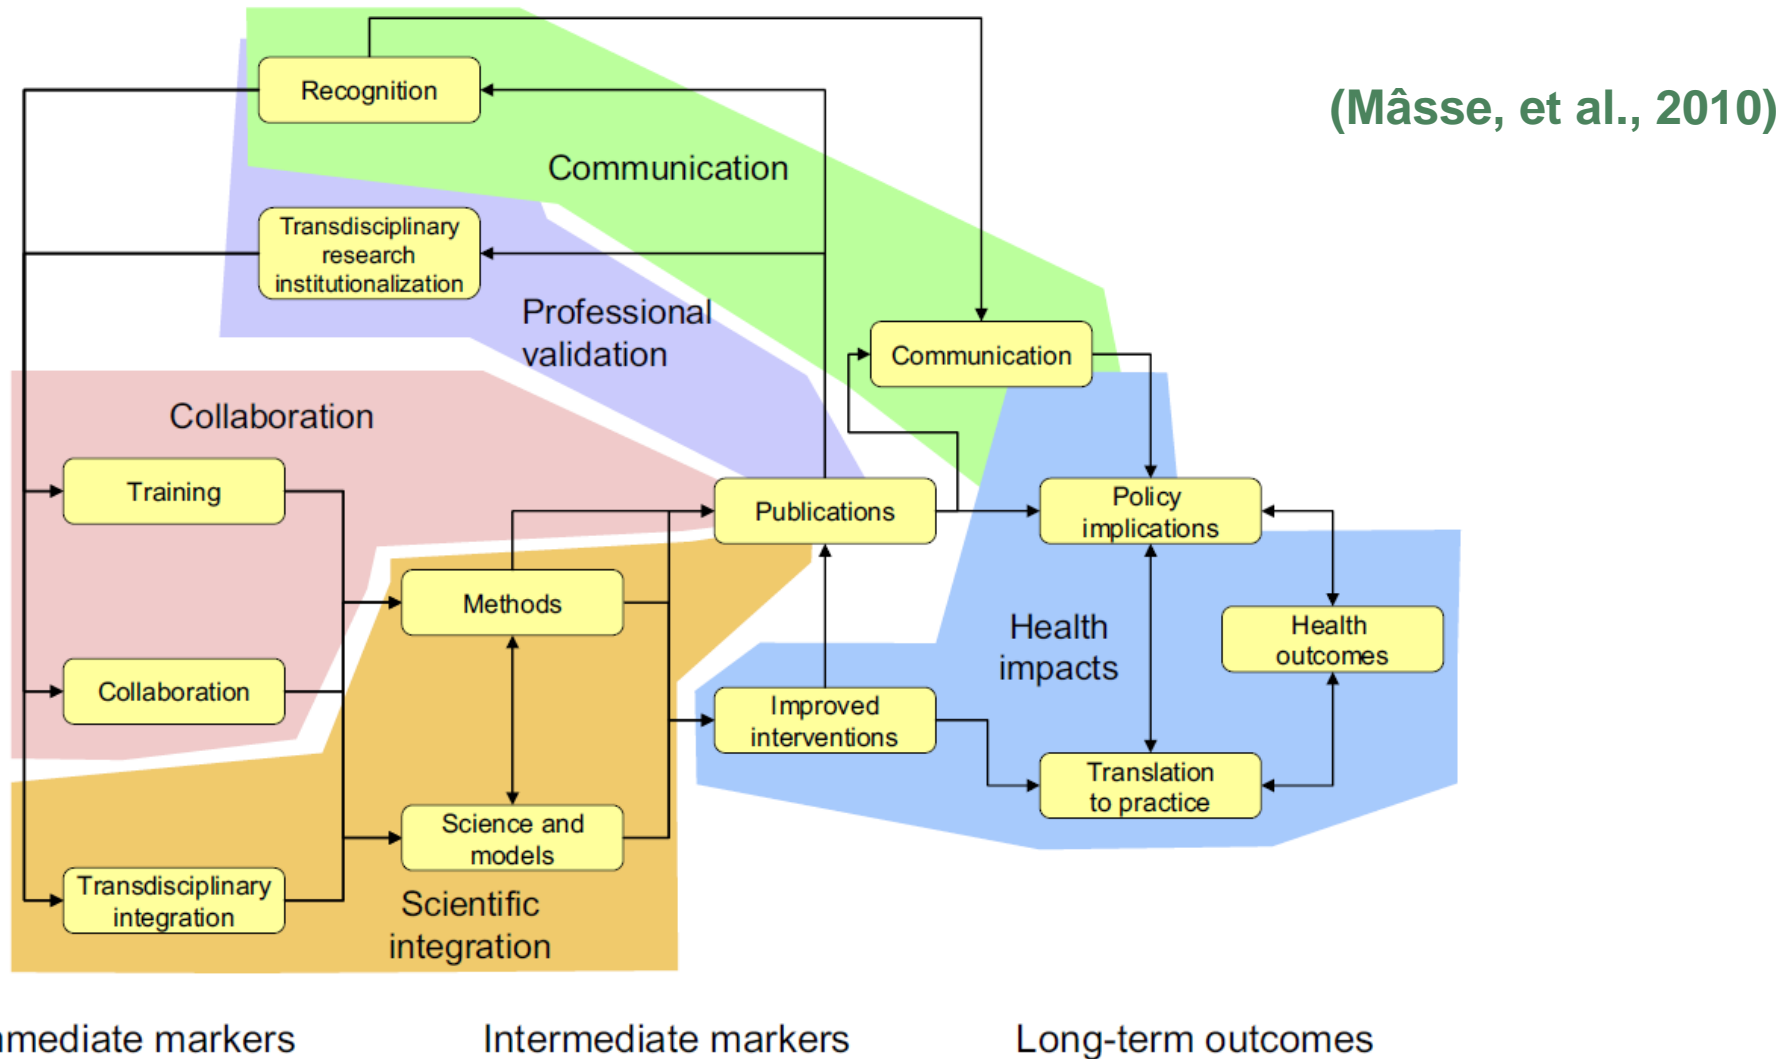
(Mâsse, et al., 2010)

Recognition

Communication

Transdisciplinary research institutionalization

Professional validation

Communication

Collaboration

Training

Publications

Policy implications

Methods

Health impacts

Health outcomes

Collaboration

Improved interventions

Translation to practice

Science and models

Transdisciplinary integration

Scientific integration

mediate markers

Intermediate markers

Long-term outcomes